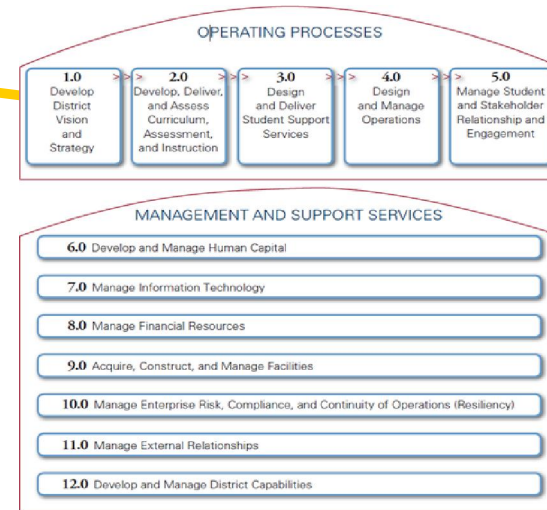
OPERATING PROCESSES

1.0
Develop District Vision and Strategy

2.0
Develop, Deliver, and Assess Curriculum, Assessment, and Instruction

3.0
Design and Deliver Student Support Services

4.0
Design and Manage Operations

5.0
Manage Student and Stakeholder Relationship and Engagement

MANAGEMENT AND SUPPORT SERVICES

6.0 Develop and Manage Human Capital

7.0 Manage Information Technology

8.0 Manage Financial Resources

9.0 Acquire, Construct, and Manage Facilities

10.0 Manage Enterprise Risk, Compliance, and Continuity of Operations (Resiliency)

11.0 Manage External Relationships

12.0 Develop and Manage District Capabilities